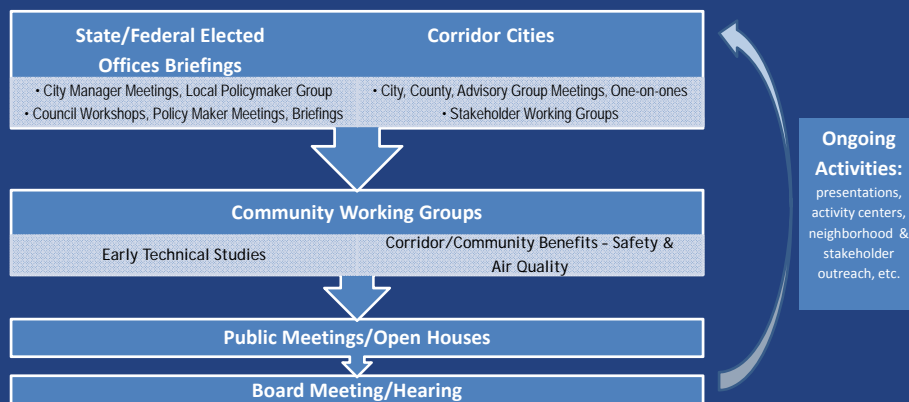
State/Federal Elected Offices Briefings

• City Manager Meetings, Local Policymaker Group
• Council Workshops, Policy Maker Meetings, Briefings

Corridor Cities

• City, County, Advisory Group Meetings, One-on-ones
• Stakeholder Working Groups

Community Working Groups

Early Technical Studies

Corridor/Community Benefits - Safety & Air Quality

Public Meetings/Open Houses

Board Meeting/Hearing

Ongoing Activities:
presentations, activity centers, neighborhood & stakeholder outreach, etc.